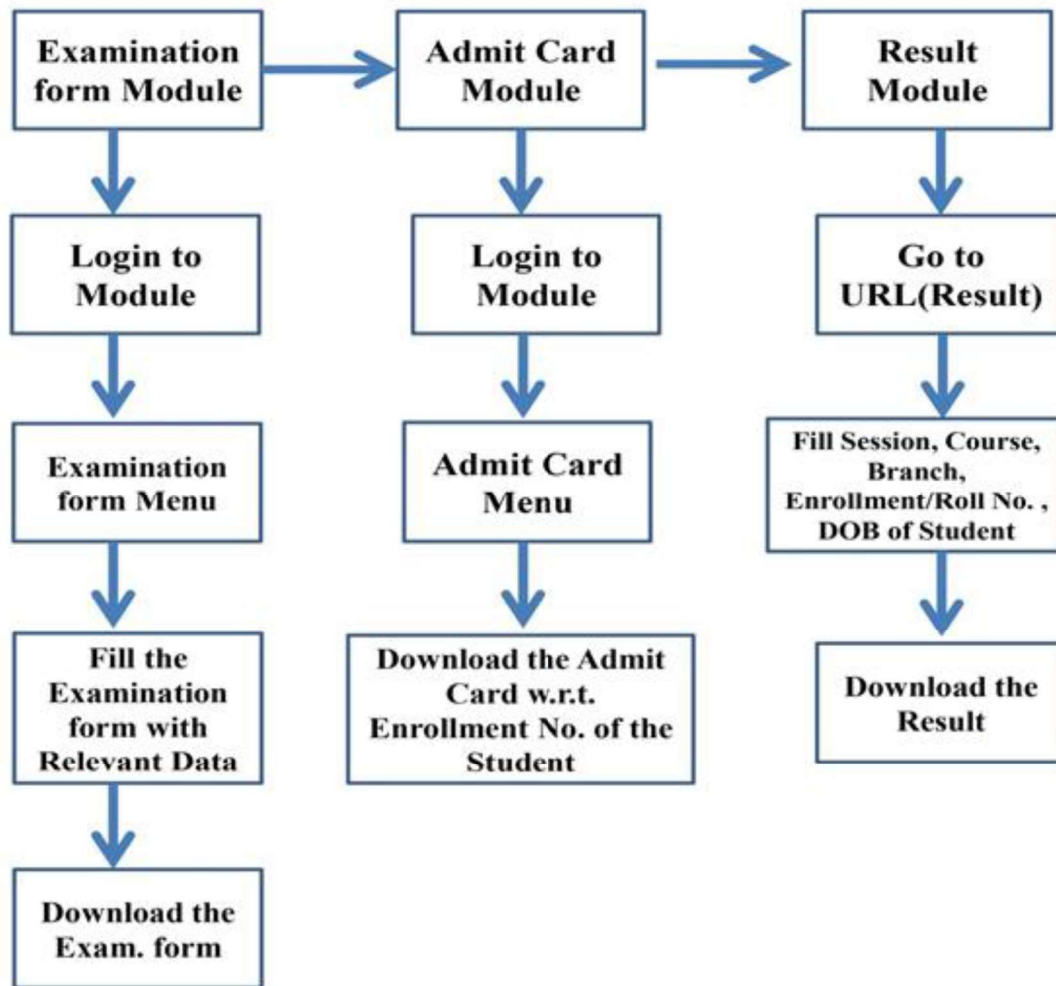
Examination form Module

Login to Module

Examination form Menu

Fill the Examination form with Relevant Data

Download the Exam. form

Admit Card Module

Login to Module

Admit Card Menu

Download the Admit Card w.r.t. Enrollment No. of the Student

Result Module

Go to URL(Result)

Fill Session, Course, Branch, Enrollment/Roll No. , DOB of Student

Download the Result